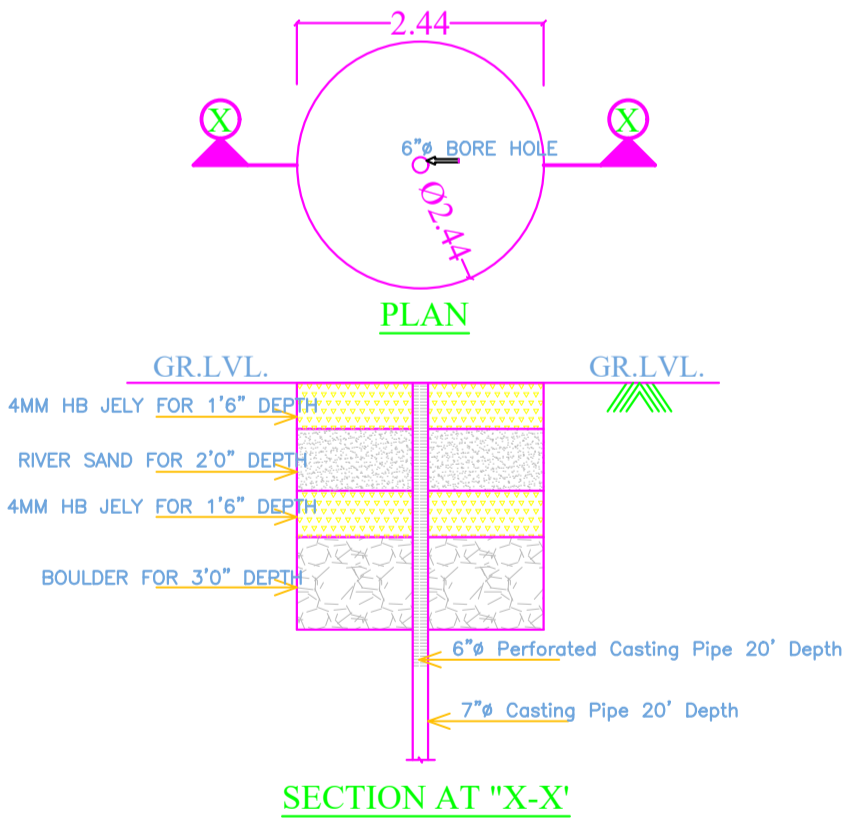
2.44

X

X

6"ø BORE HOLE

Ø2.44

PLAN

GR.LVL.

GR.LVL.

4MM HB JELY FOR 1'6" DEPTH

RIVER SAND FOR 2'0" DEPTH

4MM HB JELY FOR 1'6" DEPTH

BOULDER FOR 3'0" DEPTH

6"ø Perforated Casting Pipe 20' Depth

7"ø Casting Pipe 20' Depth

SECTION AT "X-X'